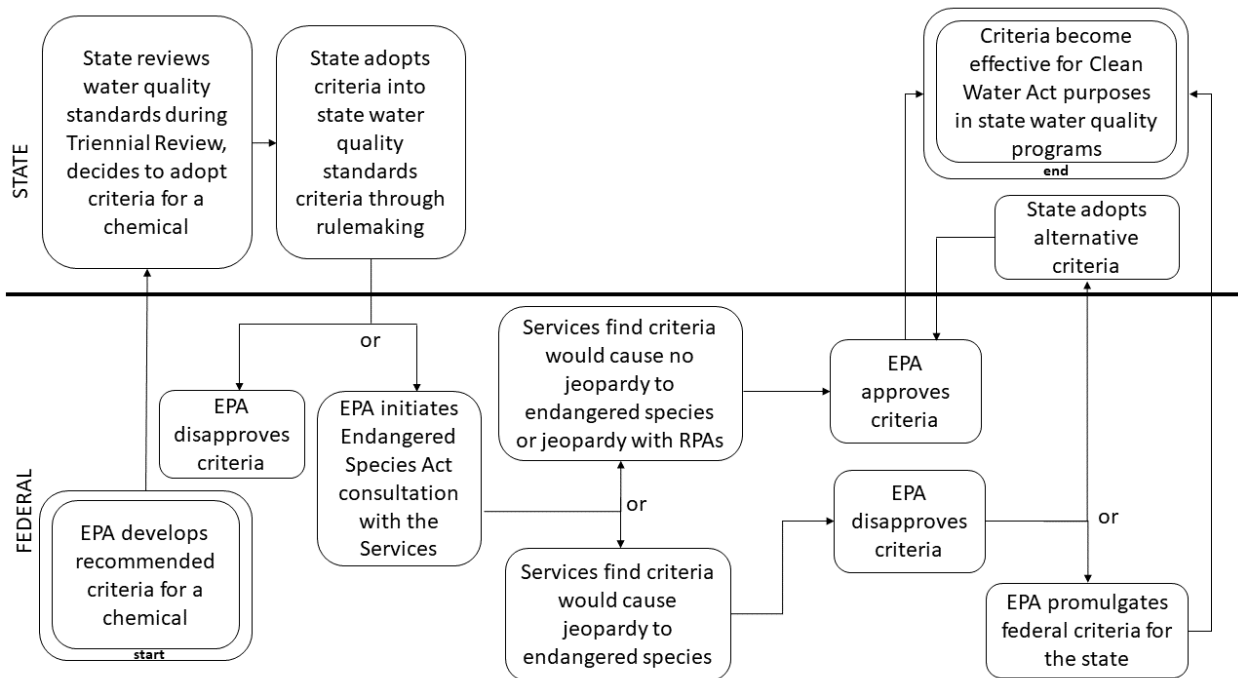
STATE

State reviews water quality standards during Triennial Review, decides to adopt criteria for a chemical

State adopts criteria into state water quality standards criteria through rulemaking

Criteria become effective for Clean Water Act purposes in state water quality programs

end

State adopts alternative criteria

FEDERAL

or

EPA disapproves criteria

EPA initiates Endangered Species Act consultation with the Services

Services find criteria would cause no jeopardy to endangered species or jeopardy with RPAs

EPA approves criteria

EPA develops recommended criteria for a chemical

start

or

Services find criteria would cause jeopardy to endangered species

EPA disapproves criteria

or

EPA promulgates federal criteria for the state